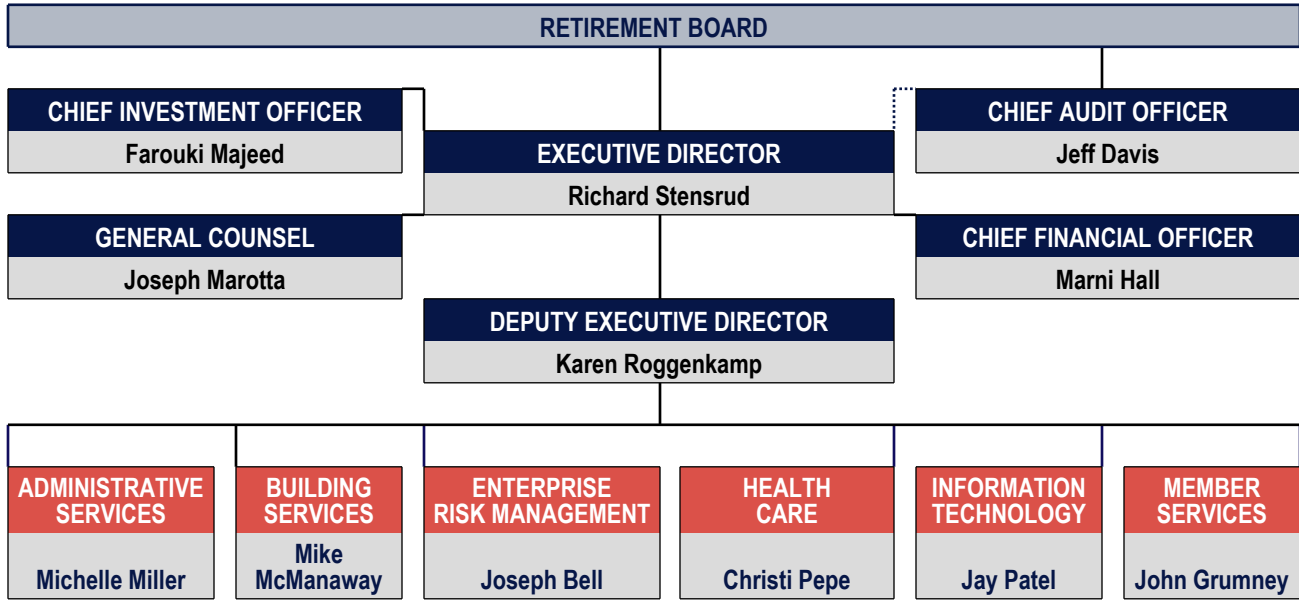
RETIREMENT BOARD

CHIEF INVESTMENT OFFICER
Farouki Majeed

CHIEF AUDIT OFFICER
Jeff Davis

EXECUTIVE DIRECTOR
Richard Stensrud

GENERAL COUNSEL
Joseph Marotta

CHIEF FINANCIAL OFFICER
Marni Hall

DEPUTY EXECUTIVE DIRECTOR
Karen Roggenkamp

ADMINISTRATIVE SERVICES
Michelle Miller

BUILDING SERVICES
Mike McManaway

ENTERPRISE RISK MANAGEMENT
Joseph Bell

HEALTH CARE
Christi Pepe

INFORMATION TECHNOLOGY
Jay Patel

MEMBER SERVICES
John Grumney